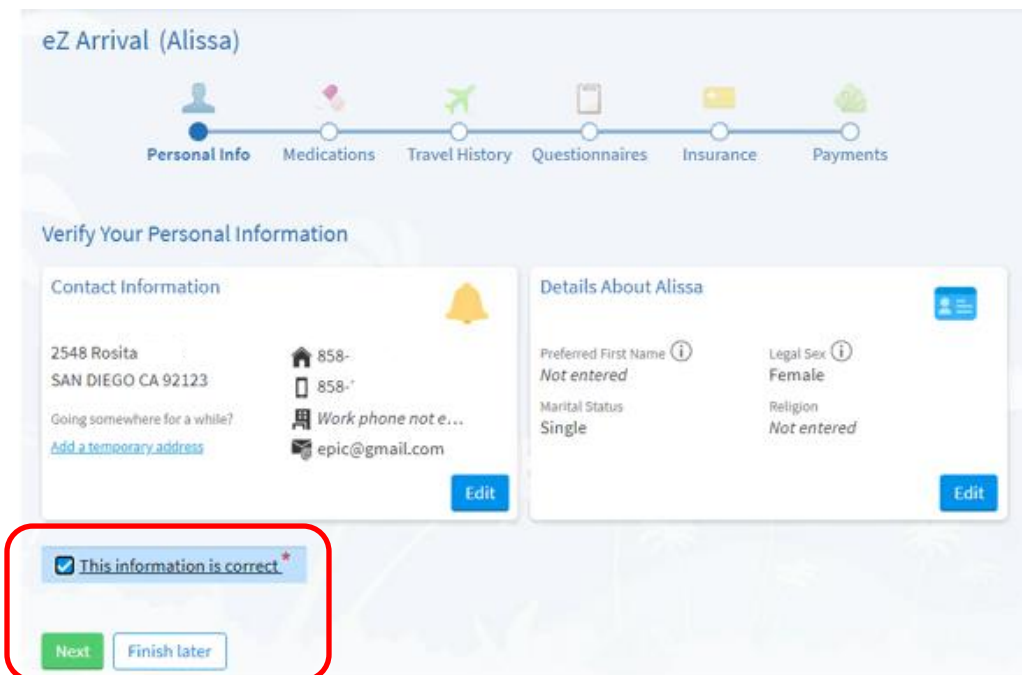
eZ Arrival (Alissa)

Personal Info
Medications
Travel History
Questionnaires
Insurance
Payments

Verify Your Personal Information

Contact Information

2548 Rosita
SAN DIEGO CA 92123

Going somewhere for a while?
Add a temporary address

858-
858-
Work phone not e...
epic@gmail.com

Edit

Details About Alissa

Preferred First Name
Not entered

Legal Sex
Female

Marital Status
Single

Religion
Not entered

Edit

This information is correct *

Next
Finish later